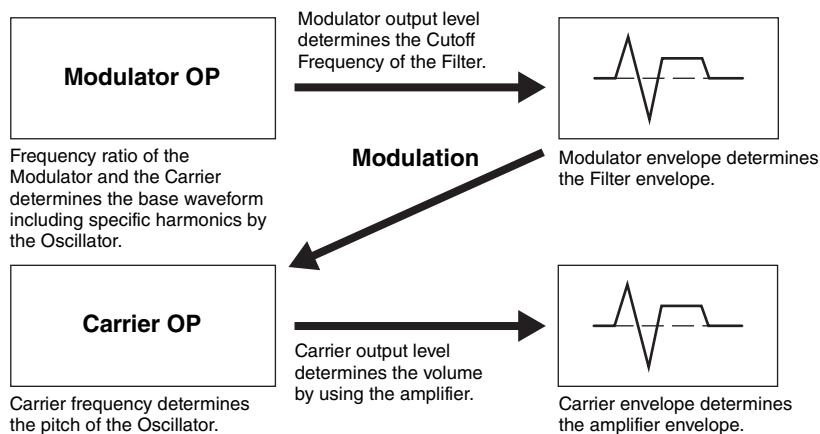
Modulator OP

Modulator output level determines the Cutoff Frequency of the Filter.

Frequency ratio of the Modulator and the Carrier determines the base waveform including specific harmonics by the Oscillator.

Modulation

Modulator envelope determines the Filter envelope.

Carrier OP

Carrier output level determines the volume by using the amplifier.

Carrier frequency determines the pitch of the Oscillator.

Carrier envelope determines the amplifier envelope.